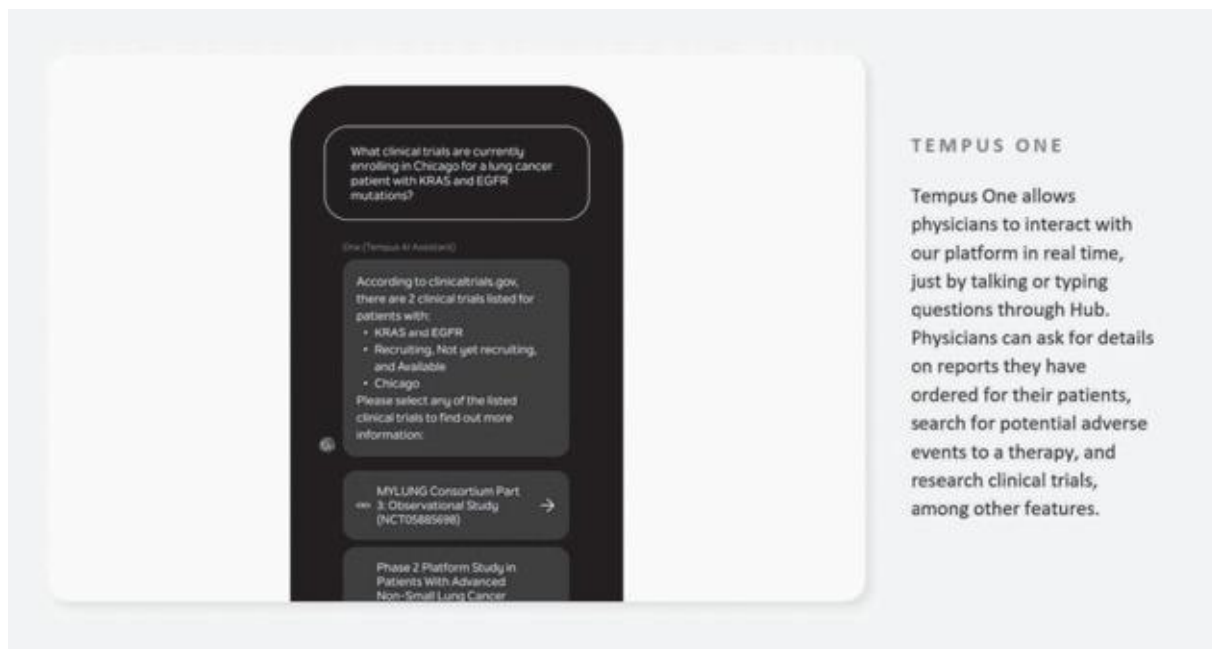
What clinical trials are currently enrolling in Chicago for a lung cancer patient with KRAS and EGFR mutations?

One (Tempus AI Assistant)

According to clinicaltrials.gov, there are 2 clinical trials listed for patients with:
- KRAS and EGFR
- Recruiting, Not yet recruiting, and Available
- Chicago

Please select any of the listed clinical trials to find out more information:

MYLUNG Consortium Part 3: Observational Study (NCT05885698)

Phase 2 Platform Study in Patients With Advanced Non-Small Lung Cancer

TEMPUS ONE

Tempus One allows physicians to interact with our platform in real time, just by talking or typing questions through Hub. Physicians can ask for details on reports they have ordered for their patients, search for potential adverse events to a therapy, and research clinical trials, among other features.